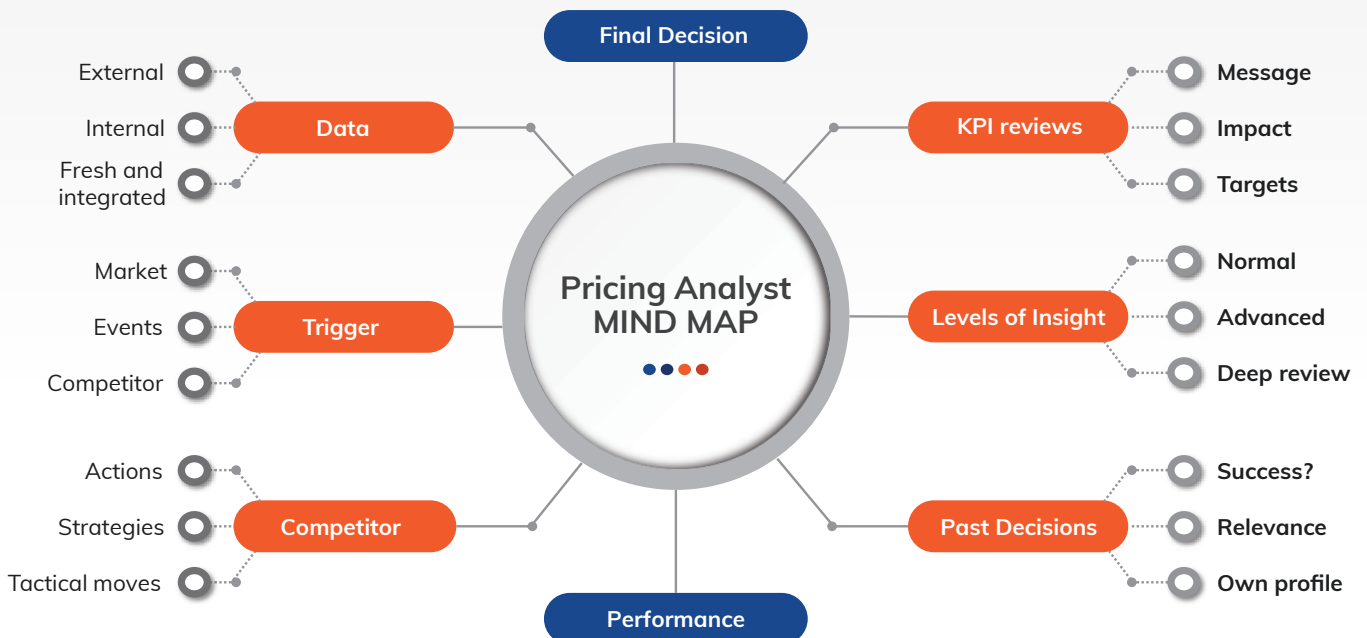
Final Decision

External
Internal
Fresh and integrated
Data

KPI reviews
Message
Impact
Targets

Market
Events
Competitor
Trigger

Pricing Analyst MIND MAP

Levels of Insight
Normal
Advanced
Deep review

Actions
Strategies
Tactical moves
Competitor

Past Decisions
Success?
Relevance
Own profile

Performance